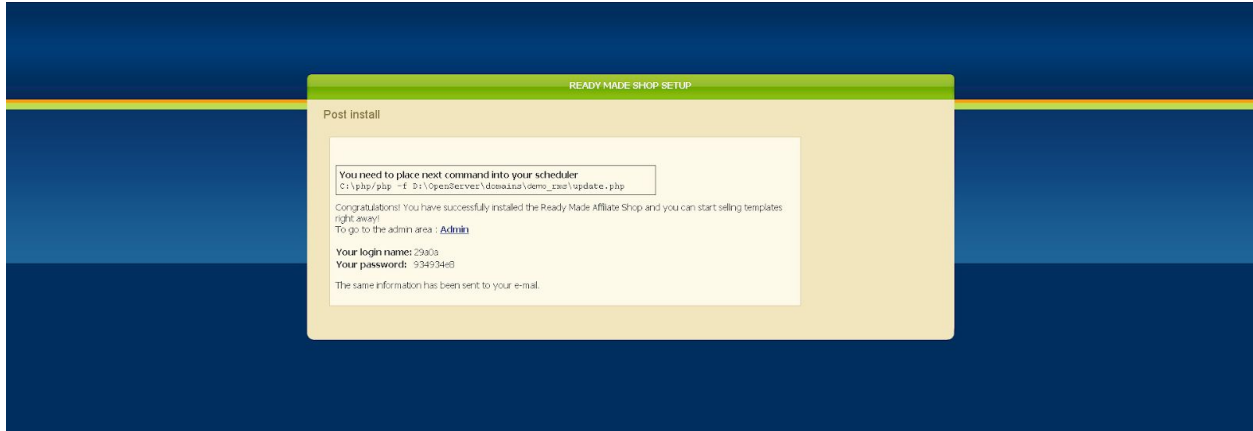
READY MADE SHOP SETUP

Post install

You need to place next command into your scheduler
C:\php/php -f D:\OpenServer\domains\demo_rms\update.php

Congratulations! You have successfully installed the Ready Made Affiliate Shop and you can start selling templates right away!
To go to the admin area : Admin

Your login name: 29a0a
Your password: 934934e8

The same information has been sent to your e-mail.